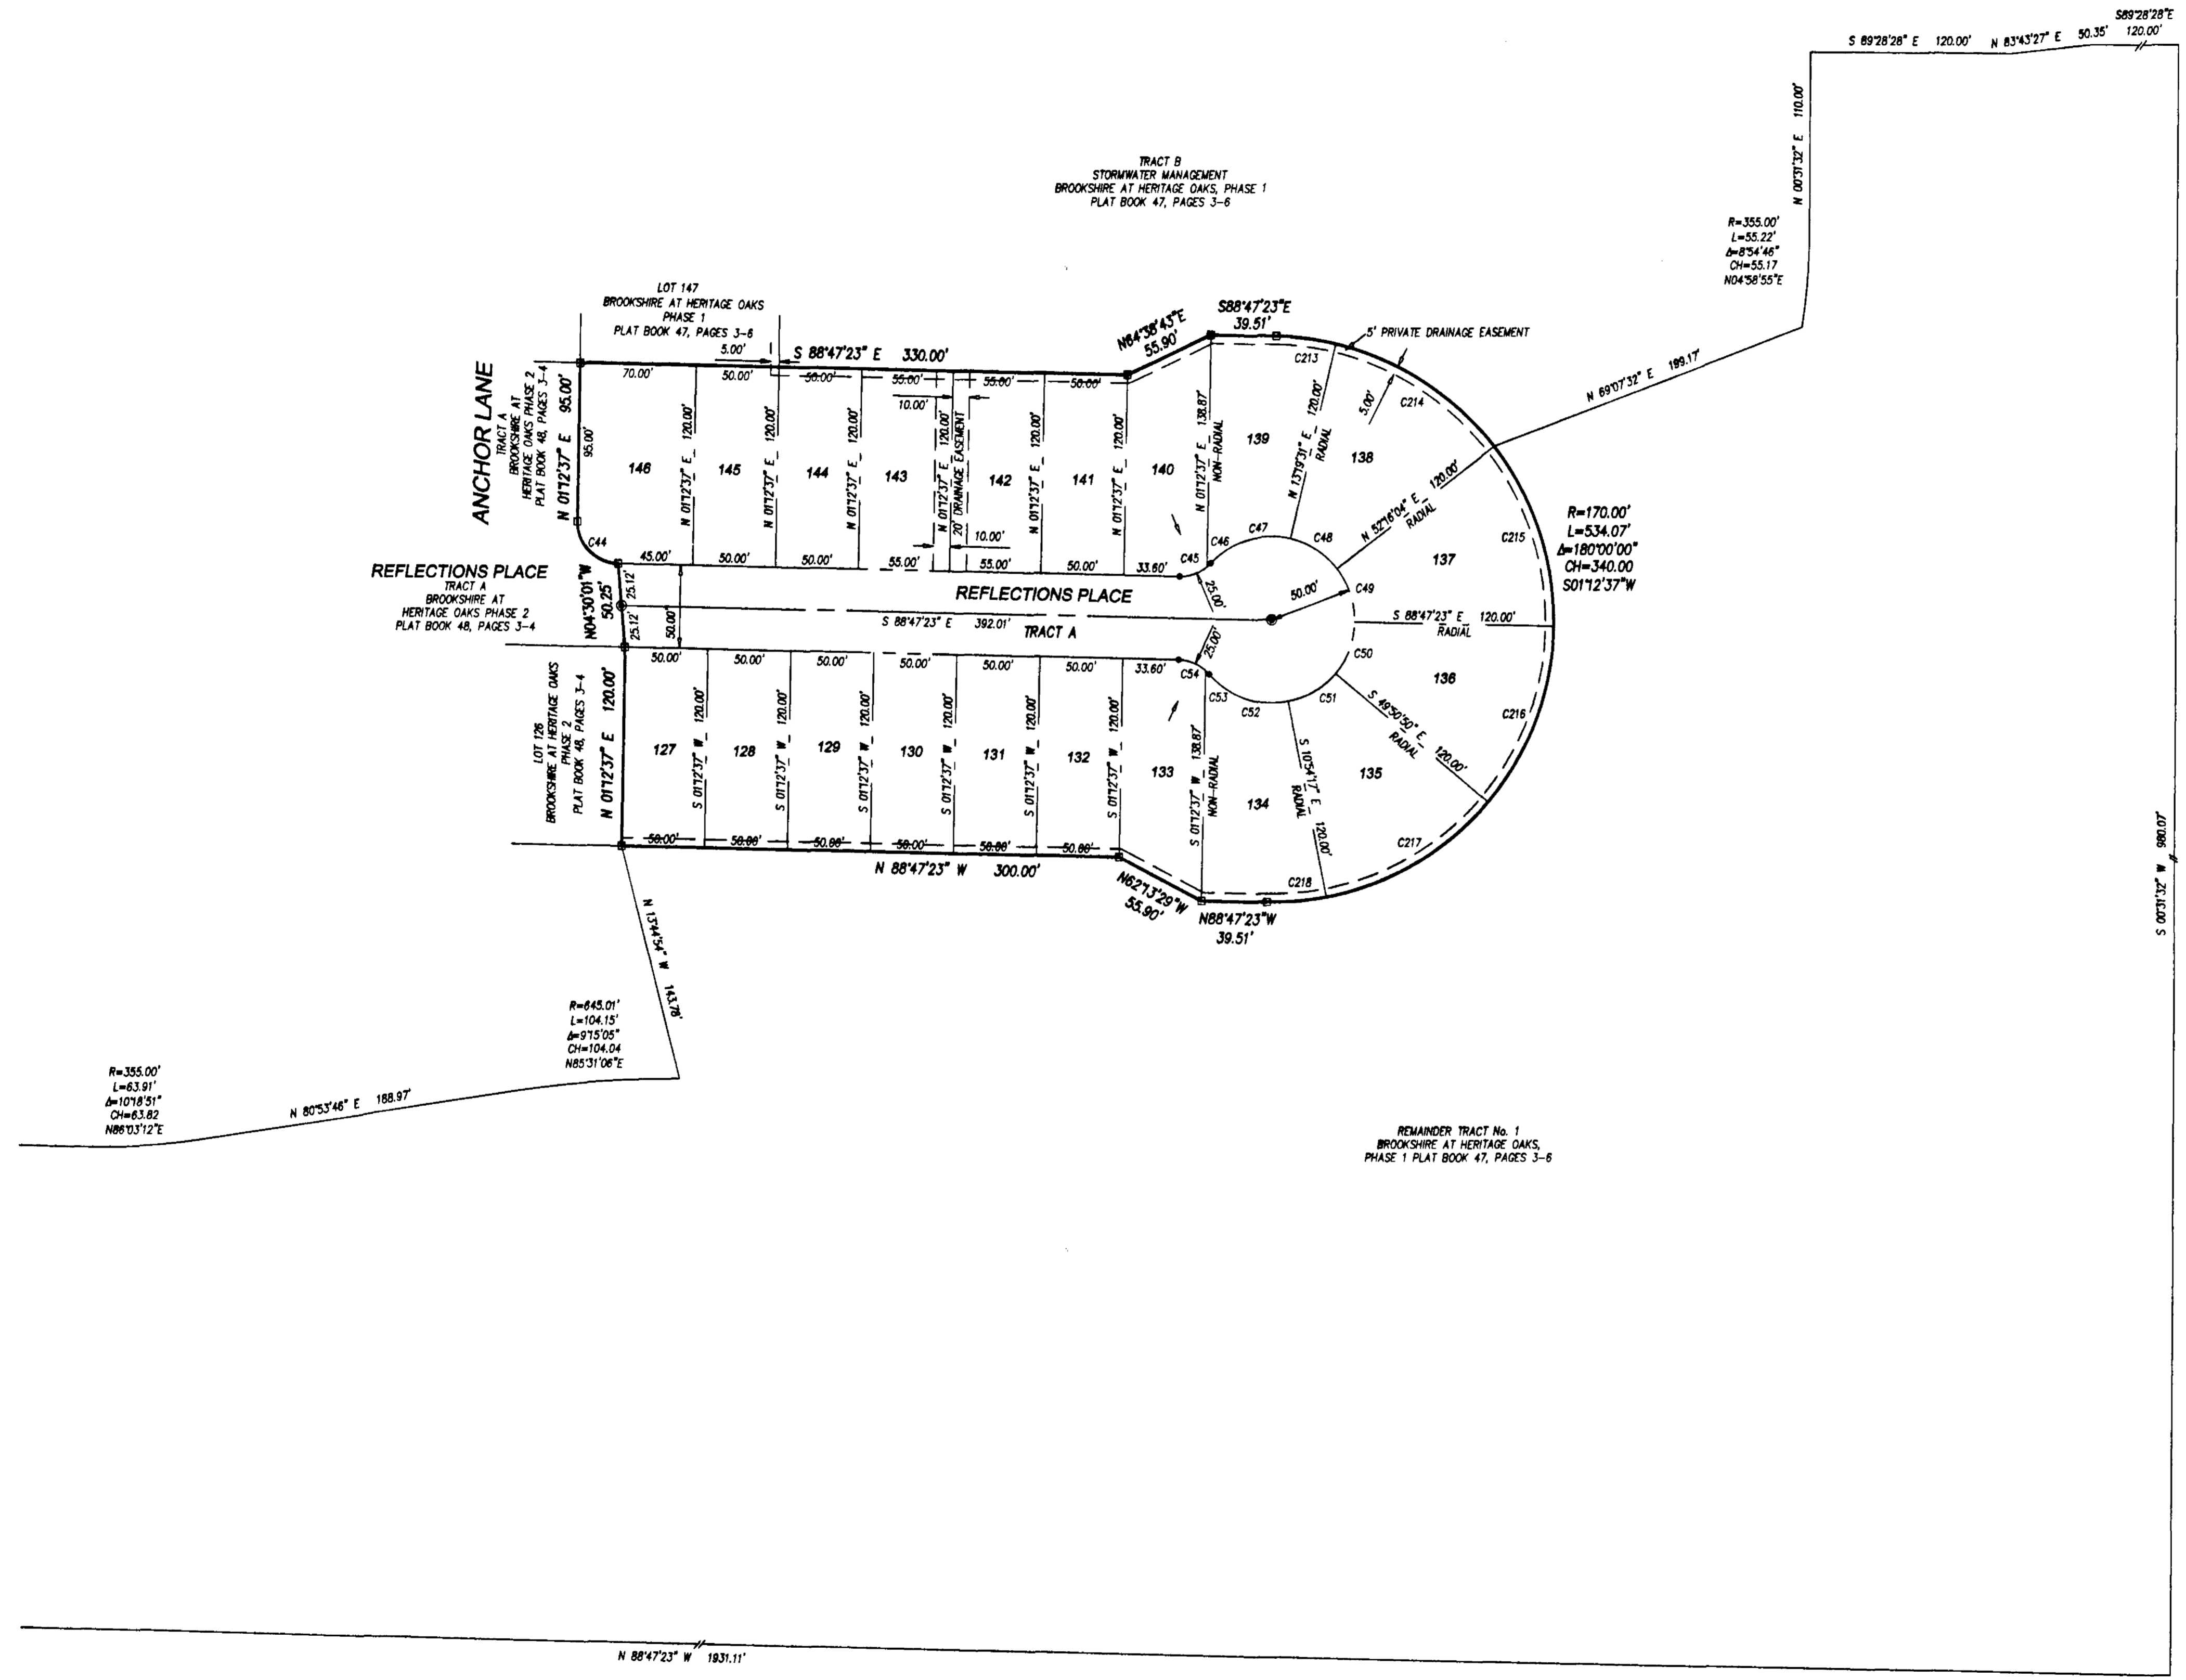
S89°28'28"E
S 89°28'28" E 120.00' N 83°43'27" E 50.35' 120.00'

N 00°31'32" E 110.00'

TRACT B
STORMWATER MANAGEMENT
BROOKSHIRE AT HERITAGE OAKS, PHASE 1
PLAT BOOK 47, PAGES 3-6

R=355.00'
L=55.22'
Δ=8°54'46"
CH=55.17
N04°58'55"E

LOT 147
BROOKSHIRE AT HERITAGE OAKS
PHASE 1
PLAT BOOK 47, PAGES 3-6

N64°38'43"E 55.90'
S88°47'23"E 39.51'
5' PRIVATE DRAINAGE EASEMENT
5.00' S 88°47'23" E 330.00'
N 69°07'32" E 199.17'

ANCHOR LANE
TRACT A
BROOKSHIRE AT
HERITAGE OAKS PHASE 2
PLAT BOOK 48, PAGES 3-4
N 01°12'37" E 95.00'
95.00'

70.00' 50.00' 50.00' 55.00' 55.00' 50.00'
10.00'
146 145 144 143 142 141 140 139 138
N 01°12'37" E 120.00'
N 01°12'37" E 120.00'
N 01°12'37" E 120.00'
N 01°12'37" E 120.00'
20' DRAINAGE EASEMENT
N 01°12'37" E 120.00'
N 01°12'37" E 120.00'
N 01°12'37" E 138.87' NON-RADIAL
N 13°19'31" E RADIAL 120.00'
5.00'
C213 C214
N 52°16'04" E RADIAL 120.00'
10.00'
C44 45.00' 50.00' 50.00' 55.00' 55.00' 50.00' 33.60' C45 C46 C47 C48
137 C215

R=170.00'
L=534.07'
Δ=180°00'00"
CH=340.00
S01°12'37"W

REFLECTIONS PLACE
TRACT A
BROOKSHIRE AT
HERITAGE OAKS PHASE 2
PLAT BOOK 48, PAGES 3-4

N04°30'01"W 50.25'
25.12' 25.12' 50.00'
REFLECTIONS PLACE
25.00' 50.00' C49
S 88°47'23" E 392.01'
TRACT A
S 88°47'23" E RADIAL 120.00'
25.00'
C50 136

50.00' 50.00' 50.00' 50.00' 50.00' 50.00' 33.60' C54
C53 C52 C51 C216

LOT 126
BROOKSHIRE AT HERITAGE OAKS
PHASE 2
PLAT BOOK 48, PAGES 3-4
N 01°12'37" E 120.00'

127 128 129 130 131 132 133 134 135
S 01°12'37" W 120.00'
S 01°12'37" W 120.00'
S 01°12'37" W 120.00'
S 01°12'37" W 120.00'
S 01°12'37" W 120.00'
S 01°12'37" W 120.00'
S 01°12'37" W 138.87' NON-RADIAL
S 10°54'17" E RADIAL 120.00'
S 49°50'50" E RADIAL 120.00'
C217

50.00' 50.00' 50.00' 50.00' 50.00' 50.00'
N 88°47'23" W 300.00'
N62°13'29"W 55.90'
C218
N88°47'23"W 39.51'

S 00°31'32" W 980.07'

N 13°44'54" W 143.76'

R=645.01'
L=104.15'
Δ=9°15'05"
CH=104.04
N85°31'06"E

R=355.00'
L=63.91'
Δ=10°18'51"
CH=63.82
N86°03'12"E

N 80°53'46" E 188.97'

REMAINDER TRACT No. 1
BROOKSHIRE AT HERITAGE OAKS,
PHASE 1 PLAT BOOK 47, PAGES 3-6

N 88°47'23" W 1931.11'